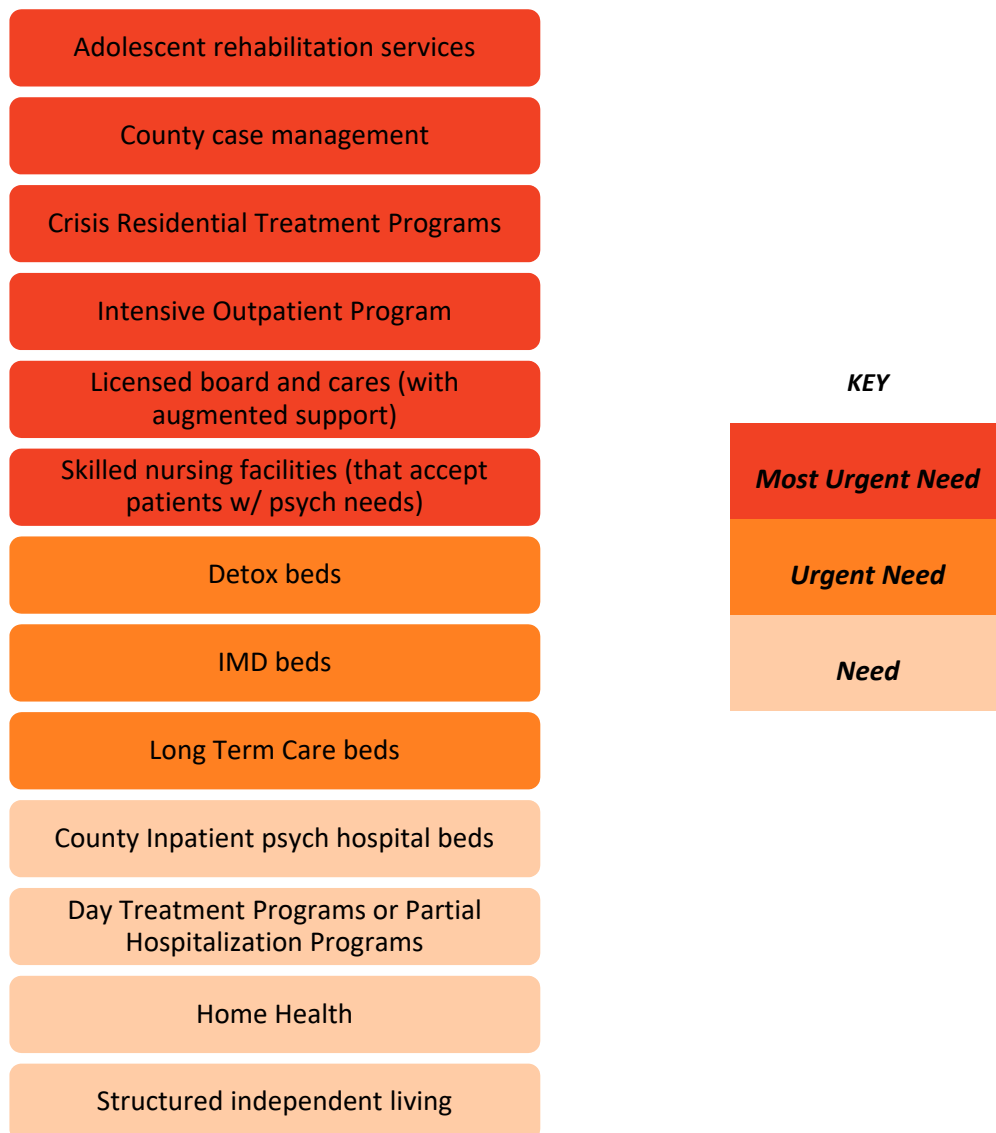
Adolescent rehabilitation services

County case management

Crisis Residential Treatment Programs

Intensive Outpatient Program

Licensed board and cares (with augmented support)

Skilled nursing facilities (that accept patients w/ psych needs)

Detox beds

IMD beds

Long Term Care beds

County Inpatient psych hospital beds

Day Treatment Programs or Partial Hospitalization Programs

Home Health

Structured independent living

KEY

Most Urgent Need

Urgent Need

Need